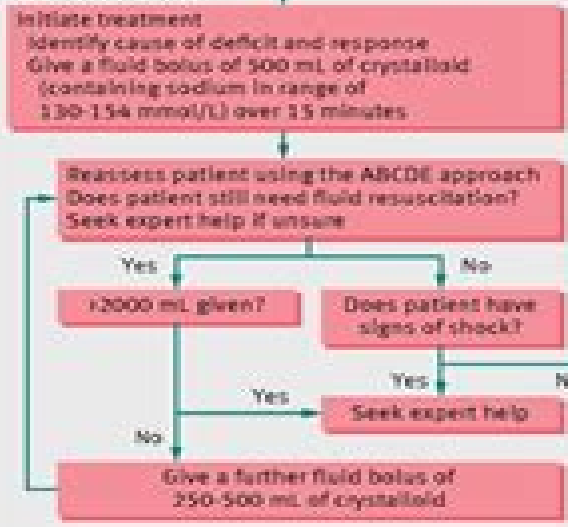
Initiate treatment
Identify cause of deficit and response
Give a fluid bolus of 500 mL of crystalloid (containing sodium in range of 130-154 mmol/L) over 15 minutes

Reassess patient using the ABCDE approach
Does patient still need fluid resuscitation?
Seek expert help if unsure

Yes

No

>2000 mL given?

Does patient have signs of shock?

Yes

N

Yes

Seek expert help

No

Give a further fluid bolus of 250-500 mL of crystalloid